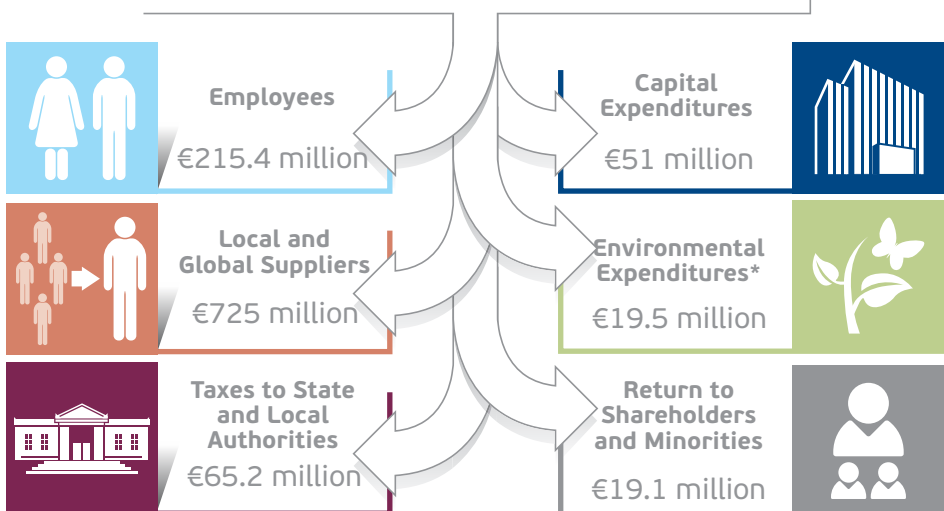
Employees

€215.4 million

Capital Expenditures

€51 million

Local and Global Suppliers

€725 million

Environmental Expenditures*

€19.5 million

Taxes to State and Local Authorities

€65.2 million

Return to Shareholders and Minorities

€19.1 million